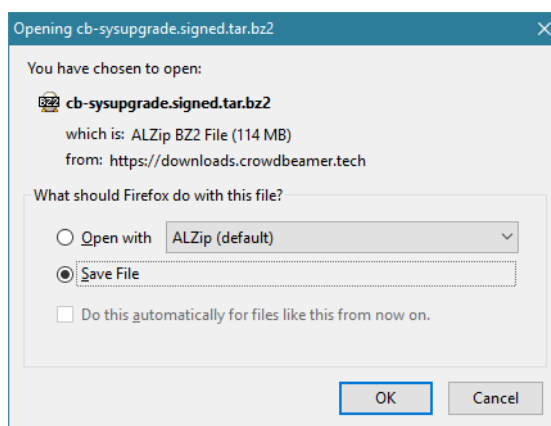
Opening cb-sysupgrade.signed.tar.bz2

You have chosen to open:

BZ2 cb-sysupgrade.signed.tar.bz2

which is: ALZip BZ2 File (114 MB)

from: https://downloads.crowdbeamer.tech

What should Firefox do with this file?

Open with ALZip (default)

Save File

Do this automatically for files like this from now on.

OK Cancel